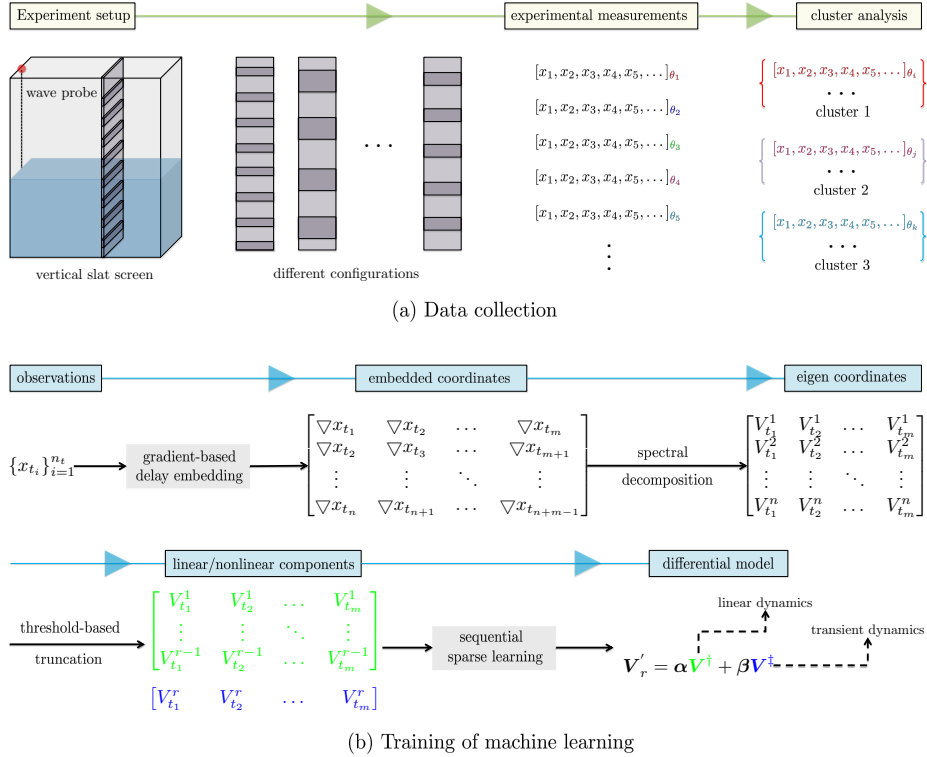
Experiment setup

experimental measurements

cluster analysis

wave probe

vertical slat screen

different configurations

$\cdots$

$[x_1, x_2, x_3, x_4, x_5, \ldots]_{\theta_1}$

$[x_1, x_2, x_3, x_4, x_5, \ldots]_{\theta_2}$

$[x_1, x_2, x_3, x_4, x_5, \ldots]_{\theta_3}$

$[x_1, x_2, x_3, x_4, x_5, \ldots]_{\theta_4}$

$[x_1, x_2, x_3, x_4, x_5, \ldots]_{\theta_5}$

$\vdots$

$\{[x_1, x_2, x_3, x_4, x_5, \ldots]_{\theta_i} \; \cdots\}$
cluster 1

$\{[x_1, x_2, x_3, x_4, x_5, \ldots]_{\theta_j} \; \cdots\}$
cluster 2

$\{[x_1, x_2, x_3, x_4, x_5, \ldots]_{\theta_k} \; \cdots\}$
cluster 3

(a) Data collection

observations

embedded coordinates

eigen coordinates

$\{x_{t_i}\}_{i=1}^{n_t}$

gradient-based delay embedding

$\begin{bmatrix} \nabla x_{t_1} & \nabla x_{t_2} & \cdots & \nabla x_{t_m} \\ \nabla x_{t_2} & \nabla x_{t_3} & \cdots & \nabla x_{t_{m+1}} \\ \vdots & \vdots & \ddots & \vdots \\ \nabla x_{t_n} & \nabla x_{t_{n+1}} & \cdots & \nabla x_{t_{n+m-1}} \end{bmatrix}$

spectral decomposition

$\begin{bmatrix} V_{t_1}^1 & V_{t_2}^1 & \cdots & V_{t_m}^1 \\ V_{t_1}^2 & V_{t_2}^2 & \cdots & V_{t_m}^2 \\ \vdots & \vdots & \ddots & \vdots \\ V_{t_1}^n & V_{t_2}^n & \cdots & V_{t_m}^n \end{bmatrix}$

linear/nonlinear components

differential model

threshold-based truncation

$\begin{bmatrix} V_{t_1}^1 & V_{t_2}^1 & \cdots & V_{t_m}^1 \\ \vdots & \vdots & \ddots & \vdots \\ V_{t_1}^{r-1} & V_{t_2}^{r-1} & \cdots & V_{t_m}^{r-1} \end{bmatrix}$

$\begin{bmatrix} V_{t_1}^r & V_{t_2}^r & \cdots & V_{t_m}^r \end{bmatrix}$

sequential sparse learning

linear dynamics

transient dynamics

$\boldsymbol{V}_r' = \boldsymbol{\alpha}\boldsymbol{V}^{\dagger} + \boldsymbol{\beta}\boldsymbol{V}^{\ddagger}$

(b) Training of machine learning